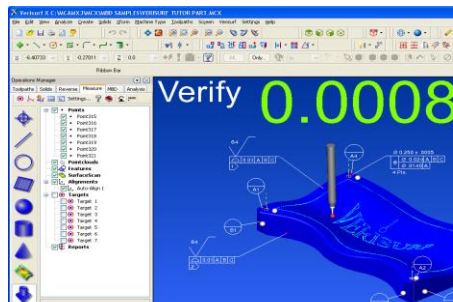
Verisurf X C:\MCAMX\MACHINES\SAMPLES\VERISURF_TUTOR PART.MCX

File Edit View Analyze Create Solids Xform Machine Type Toolpaths Screen Verisurf Settings Help

Ribbon Bar

Operations Manager

Toolpaths Solids Reverse Measure MBD Analysis

Settings

Points
Point315
Point316
Point317
Point318
Point319
Point320
Point321
Pointclouds
Features
SurfaceScan
Alignments
AutoAlign 1
Targets
Target 1
Target 2
Target 3
Target 4
Target 5
Target 6
Target 7
Reports

Verify 0.0008

A1
A2
A4
B1
B4